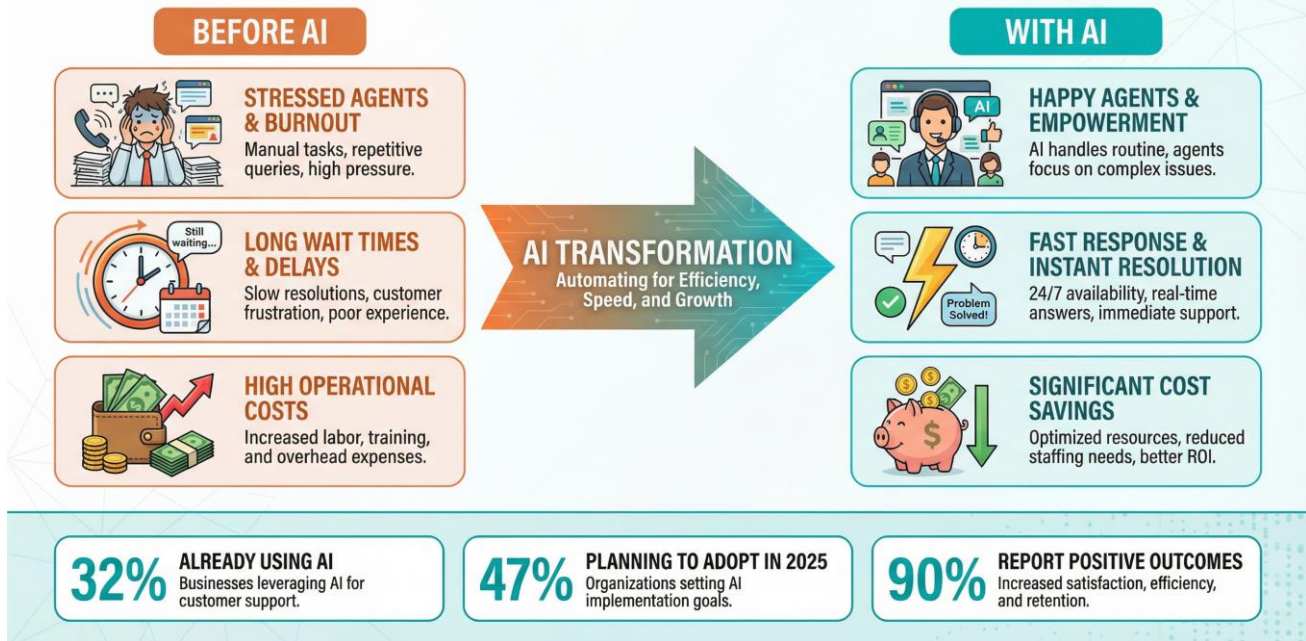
BEFORE AI

STRESSED AGENTS & BURNOUT
Manual tasks, repetitive queries, high pressure.

Still waiting...

LONG WAIT TIMES & DELAYS
Slow resolutions, customer frustration, poor experience.

HIGH OPERATIONAL COSTS
Increased labor, training, and overhead expenses.

AI TRANSFORMATION
Automating for Efficiency, Speed, and Growth

WITH AI

AI

HAPPY AGENTS & EMPOWERMENT
AI handles routine, agents focus on complex issues.

Problem Solved!

FAST RESPONSE & INSTANT RESOLUTION
24/7 availability, real-time answers, immediate support.

SIGNIFICANT COST SAVINGS
Optimized resources, reduced staffing needs, better ROI.

32% ALREADY USING AI
Businesses leveraging AI for customer support.

47% PLANNING TO ADOPT IN 2025
Organizations setting AI implementation goals.

90% REPORT POSITIVE OUTCOMES
Increased satisfaction, efficiency, and retention.